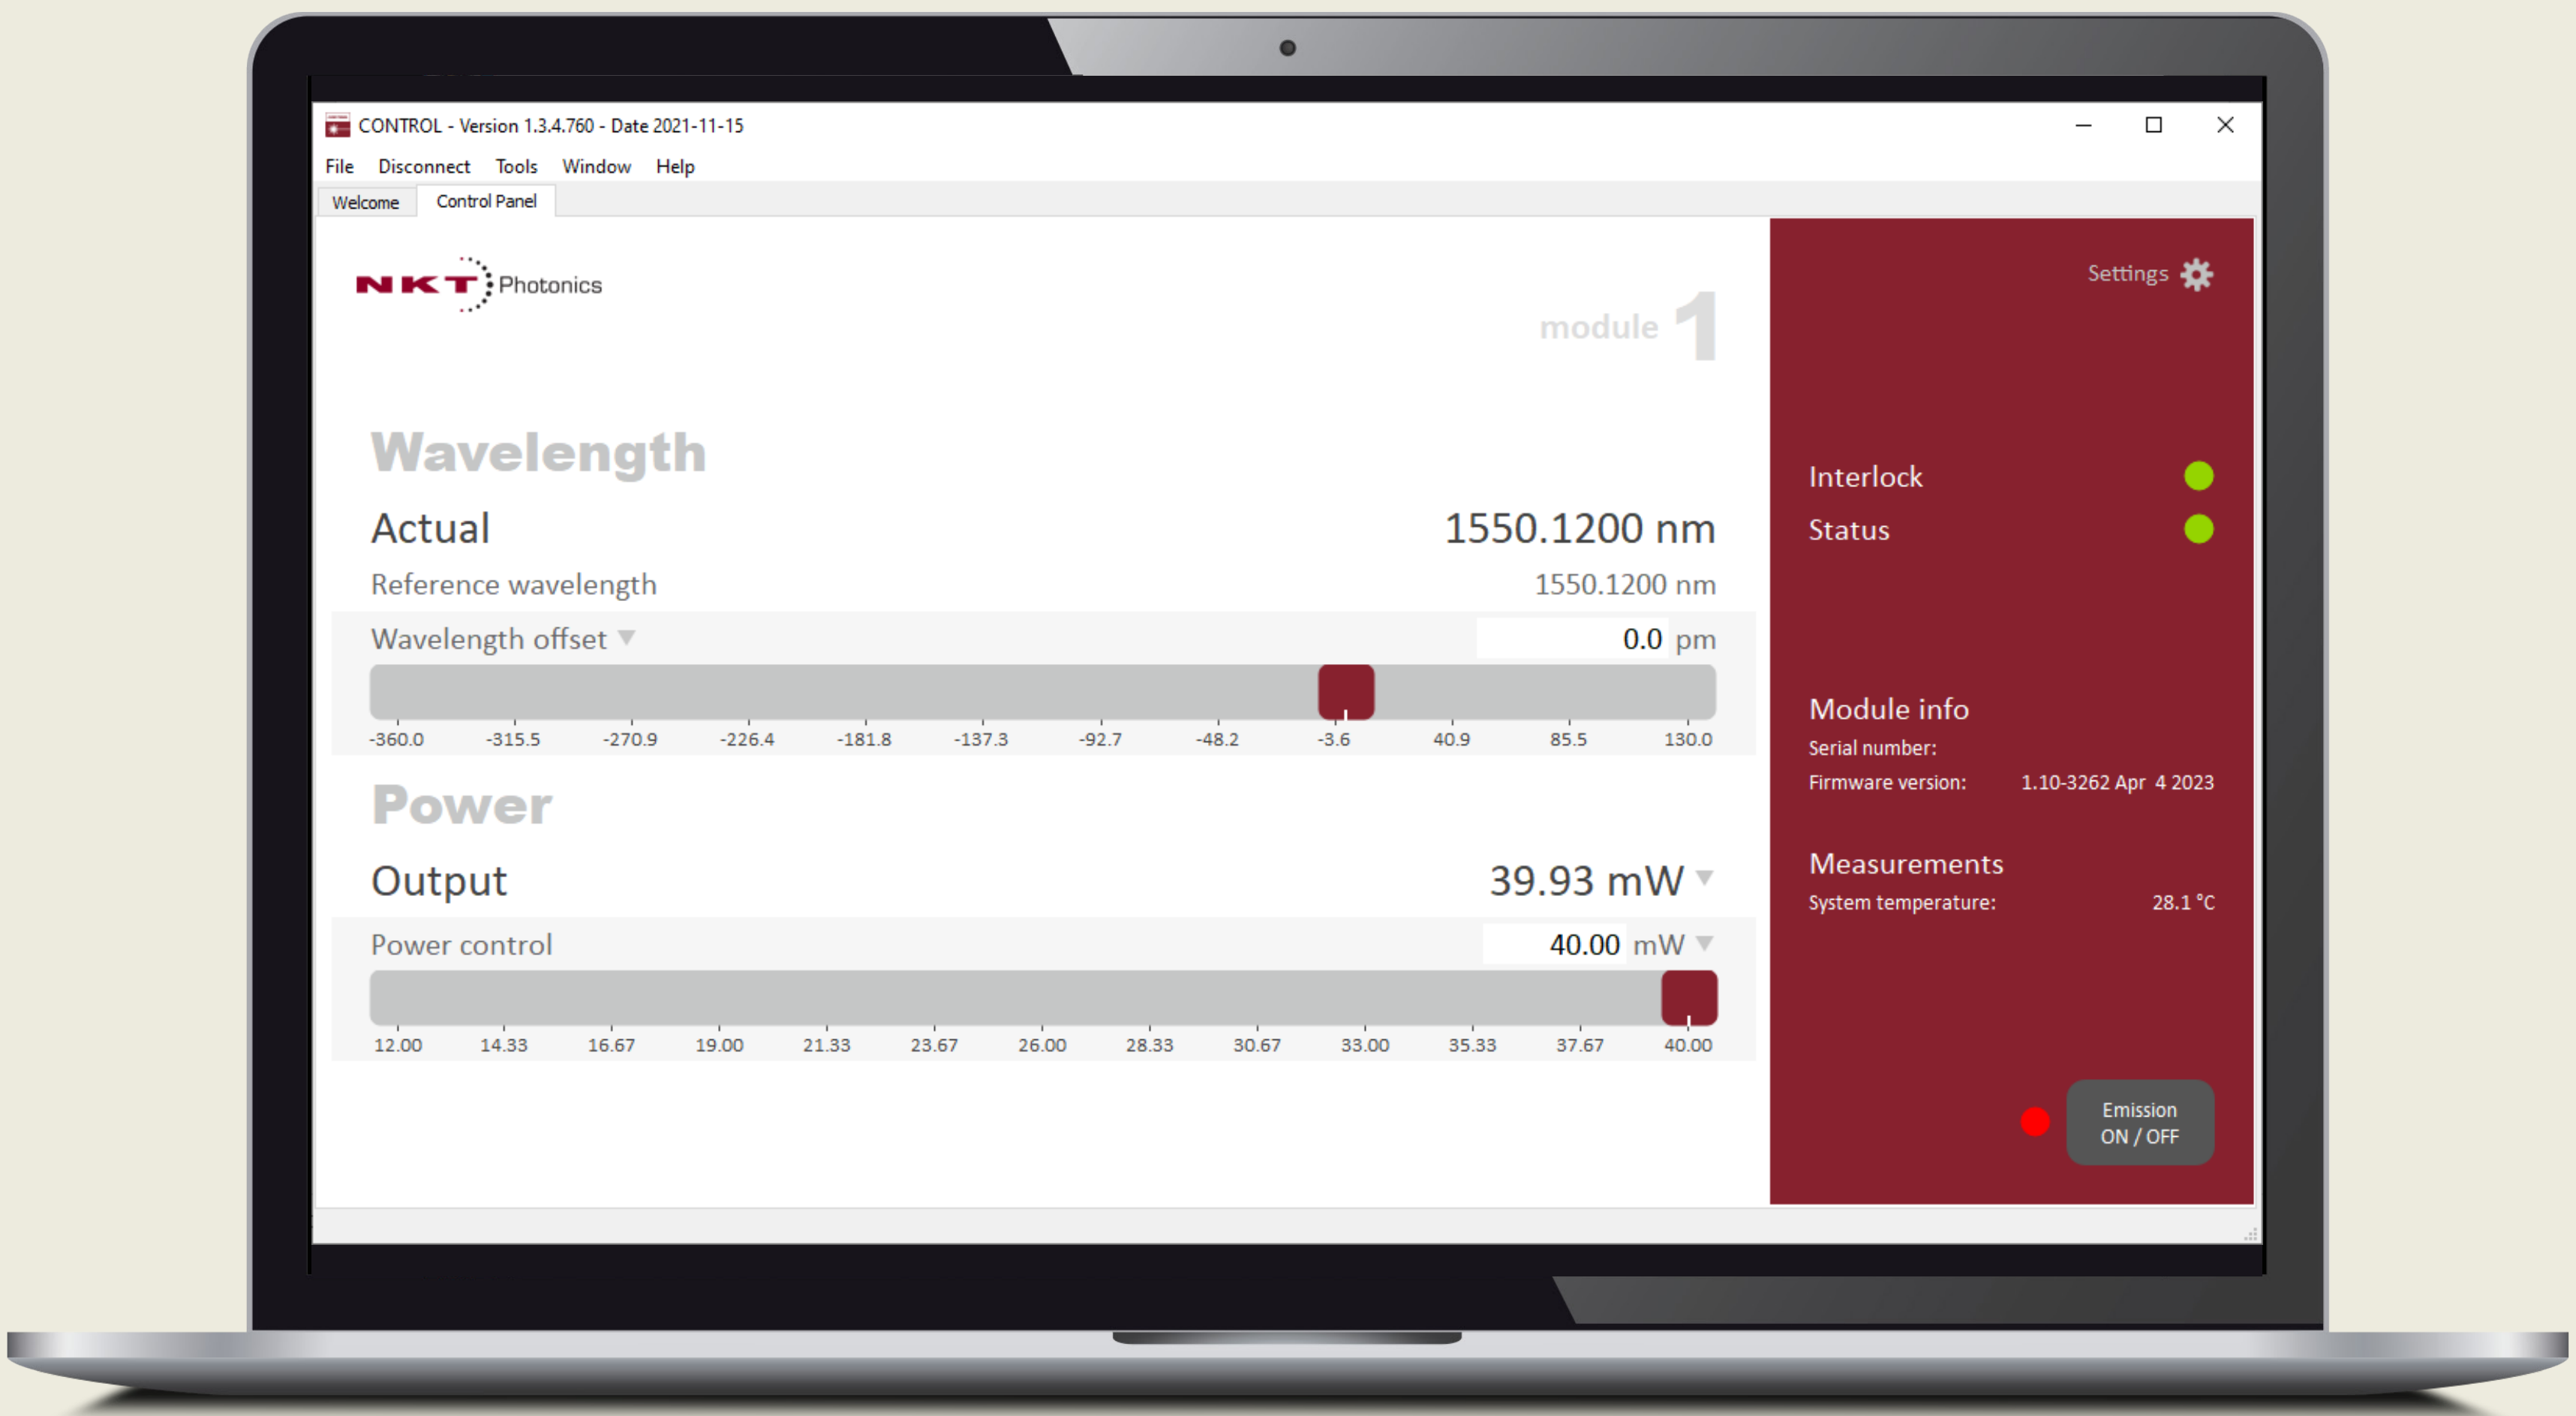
CONTROL - Version 1.3.4.760 - Date 2021-11-15

File Disconnect Tools Window Help

Welcome Control Panel

NKT Photonics

module 1

Wavelength

Actual 1550.1200 nm

Reference wavelength 1550.1200 nm

Wavelength offset 0.0 pm

-360.0 -315.5 -270.9 -226.4 -181.8 -137.3 -92.7 -48.2 -3.6 40.9 85.5 130.0

Power

Output 39.93 mW

Power control 40.00 mW

12.00 14.33 16.67 19.00 21.33 23.67 26.00 28.33 30.67 33.00 35.33 37.67 40.00

Settings

Interlock

Status

Module info

Serial number:

Firmware version: 1.10-3262 Apr 4 2023

Measurements

System temperature: 28.1 °C

Emission ON / OFF